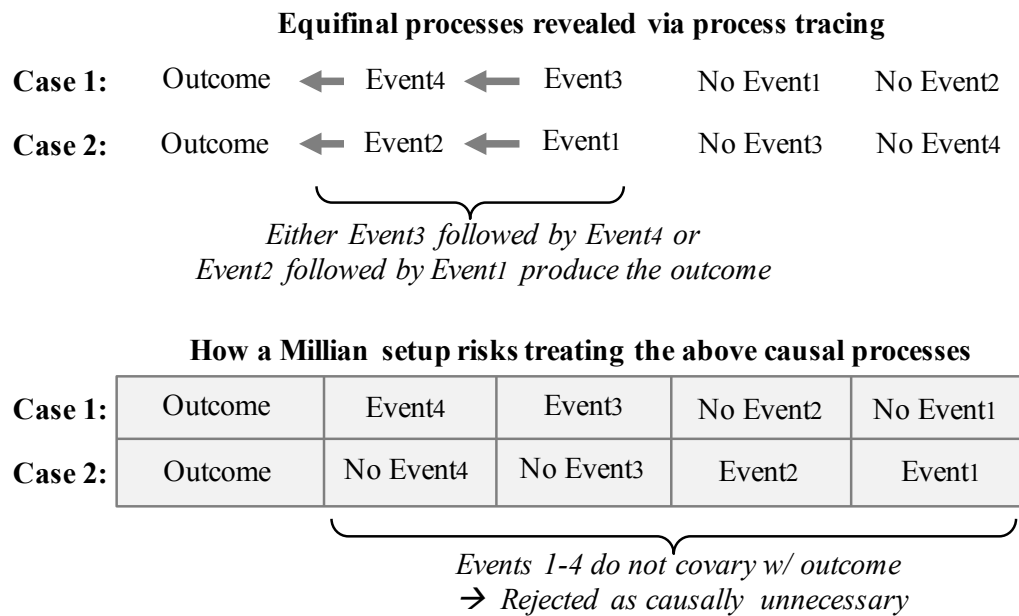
**Equifinal processes revealed via process tracing**

**Case 1:** Outcome ← Event4 ← Event3 No Event1 No Event2

**Case 2:** Outcome ← Event2 ← Event1 No Event3 No Event4

*Either Event3 followed by Event4 or Event2 followed by Event1 produce the outcome*

**How a Millian setup risks treating the above causal processes**

| | | | | | |
|---|---|---|---|---|---|
| **Case 1:** | Outcome | Event4 | Event3 | No Event2 | No Event1 |
| **Case 2:** | Outcome | No Event4 | No Event3 | Event2 | Event1 |

*Events 1-4 do not covary w/ outcome*
*→ Rejected as causally unnecessary*